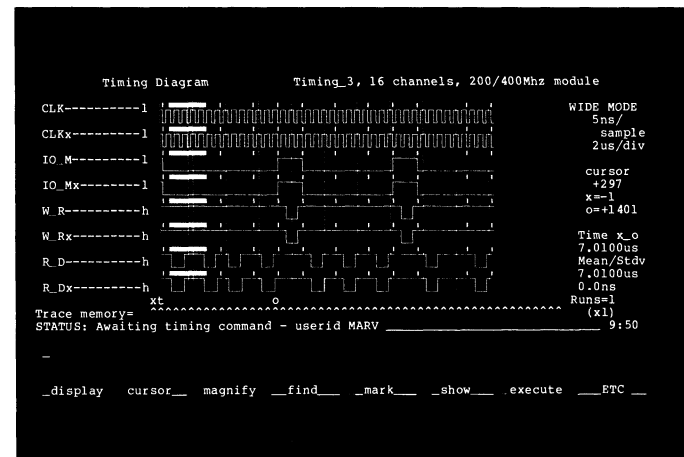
Timing Diagram Timing_3, 16 channels, 200/400Mhz module

CLK----------l
CLKx---------l
IO_M---------l
IO_Mx--------l
W_R----------h
W_Rx---------h
R_D----------h
R_Dx---------h

WIDE MODE
5ns/
sample
2us/div

cursor
+297
x=-1
o=+1401

Time x_o
7.0100us
Mean/Stdv
7.0100us
0.0ns
Runs=1
(x1)

xt o
Trace memory= ^^^^^^^^^^^^^^^^^^^^^^^^^^^^^^^^^^^^^^^^^^^^^^^^^^^^^^^^
STATUS: Awaiting timing command - userid MARV ____________________ 9:50

_

_display cursor__ magnify __find___ _mark___ _show___ execute ___ETC __